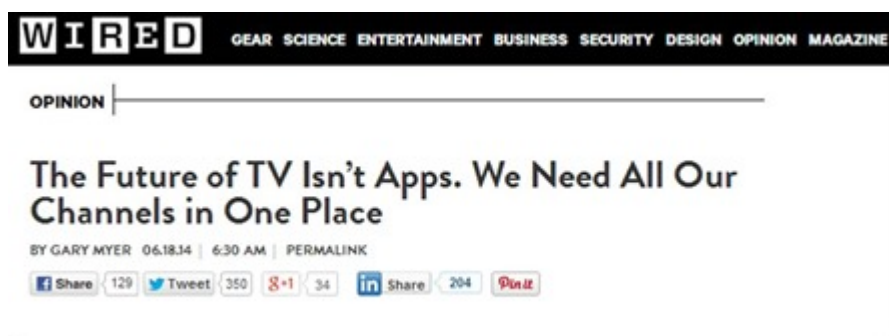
WIRED GEAR SCIENCE ENTERTAINMENT BUSINESS SECURITY DESIGN OPINION MAGAZINE

OPINION

The Future of TV Isn't Apps. We Need All Our Channels in One Place

BY GARY MYER 06.18.14 | 6:30 AM | PERMALINK

Share 129 Tweet 350 +1 34 in Share 204 Pin it